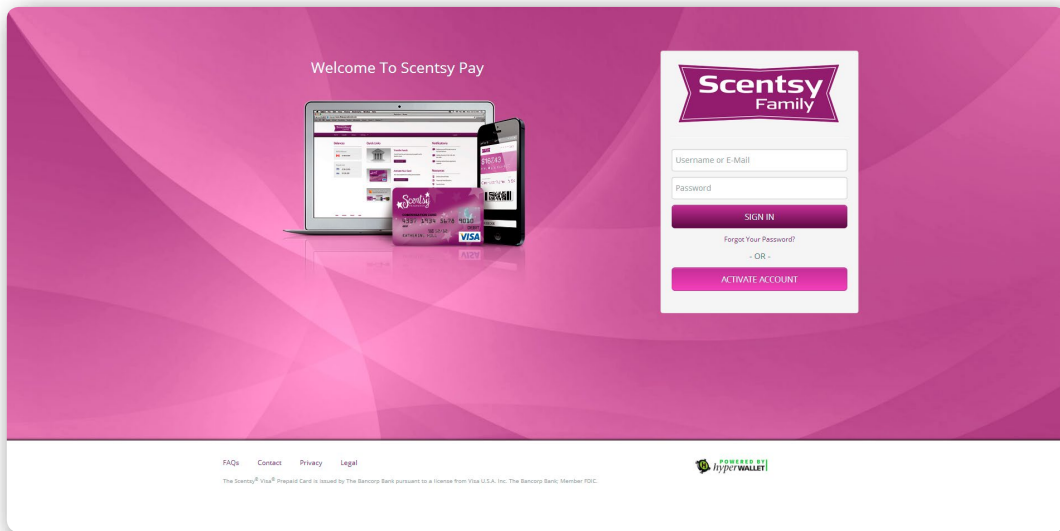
Welcome To Scentsy Pay

Scentsy Family

Username or E-Mail

Password

SIGN IN

Forgot Your Password?

- OR -

ACTIVATE ACCOUNT

FAQs Contact Privacy Legal

The Scentsy® Visa® Prepaid Card is issued by The Bancorp Bank pursuant to a license from Visa U.S.A. Inc. The Bancorp Bank; Member FDIC.

POWERED BY hyperWALLET